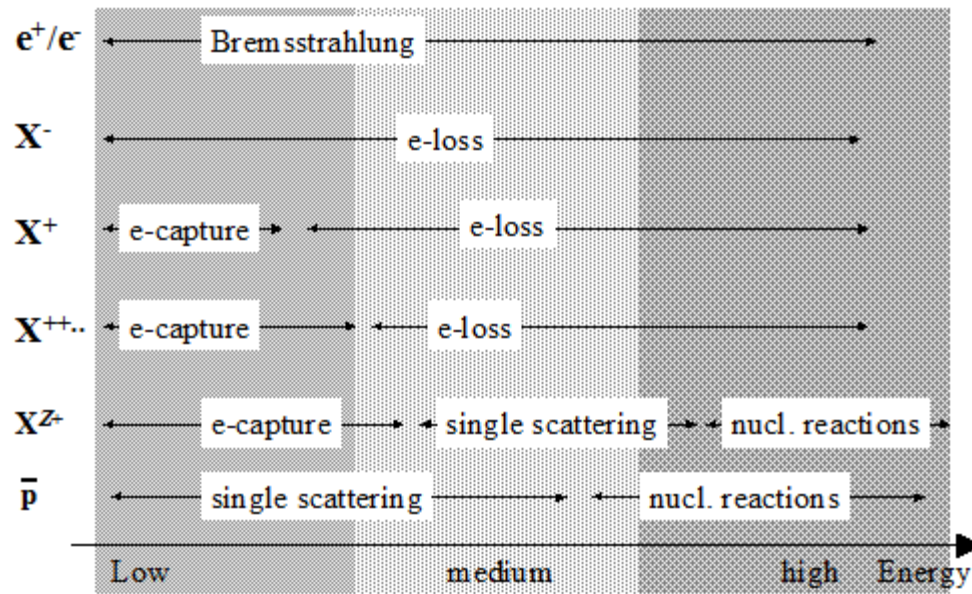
$e^+/e^-$ Bremsstrahlung

$X^-$ e-loss

$X^+$ e-capture e-loss

$X^{++..}$ e-capture e-loss

$X^{Z+}$ e-capture single scattering nucl. reactions

$\bar{p}$ single scattering nucl. reactions

Low medium high Energy